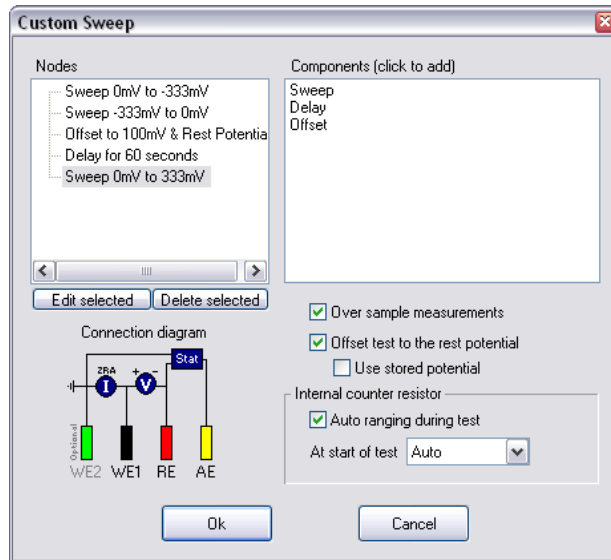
Custom Sweep

Nodes

Sweep 0mV to -333mV
Sweep -333mV to 0mV
Offset to 100mV & Rest Potentia
Delay for 60 seconds
Sweep 0mV to 333mV

Edit selected | Delete selected

Connection diagram

ZRA
I
V
Stat
Optional
WE2 WE1 RE AE

Components (click to add)

Sweep
Delay
Offset

Over sample measurements
Offset test to the rest potential
Use stored potential

Internal counter resistor
Auto ranging during test
At start of test Auto

Ok
Cancel